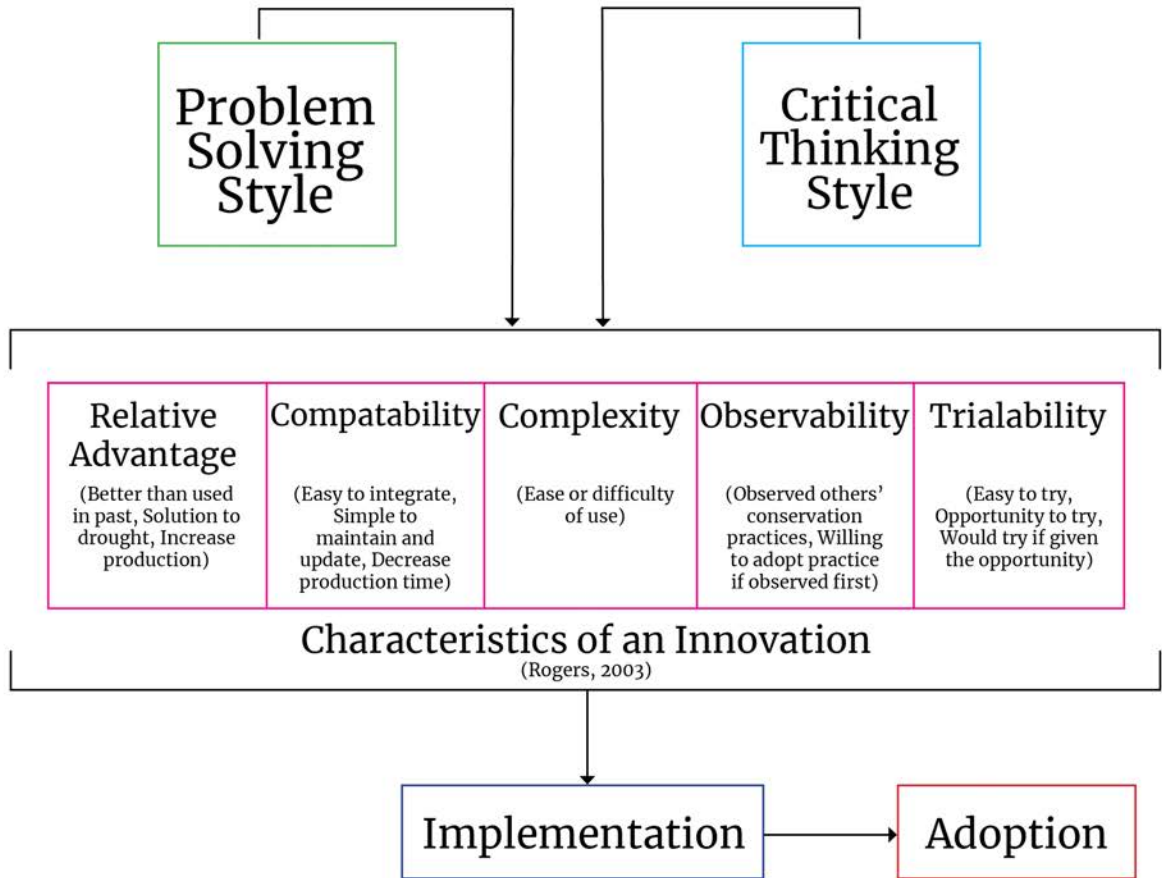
Problem Solving Style

Critical Thinking Style

| Relative Advantage (Better than used in past, Solution to drought, Increase production) | Compatability (Easy to integrate, Simple to maintain and update, Decrease production time) | Complexity (Ease or difficulty of use) | Observability (Observed others' conservation practices, Willing to adopt practice if observed first) | Trialability (Easy to try, Opportunity to try, Would try if given the opportunity) |
|---|---|---|---|---|

Characteristics of an Innovation
(Rogers, 2003)

Implementation

Adoption